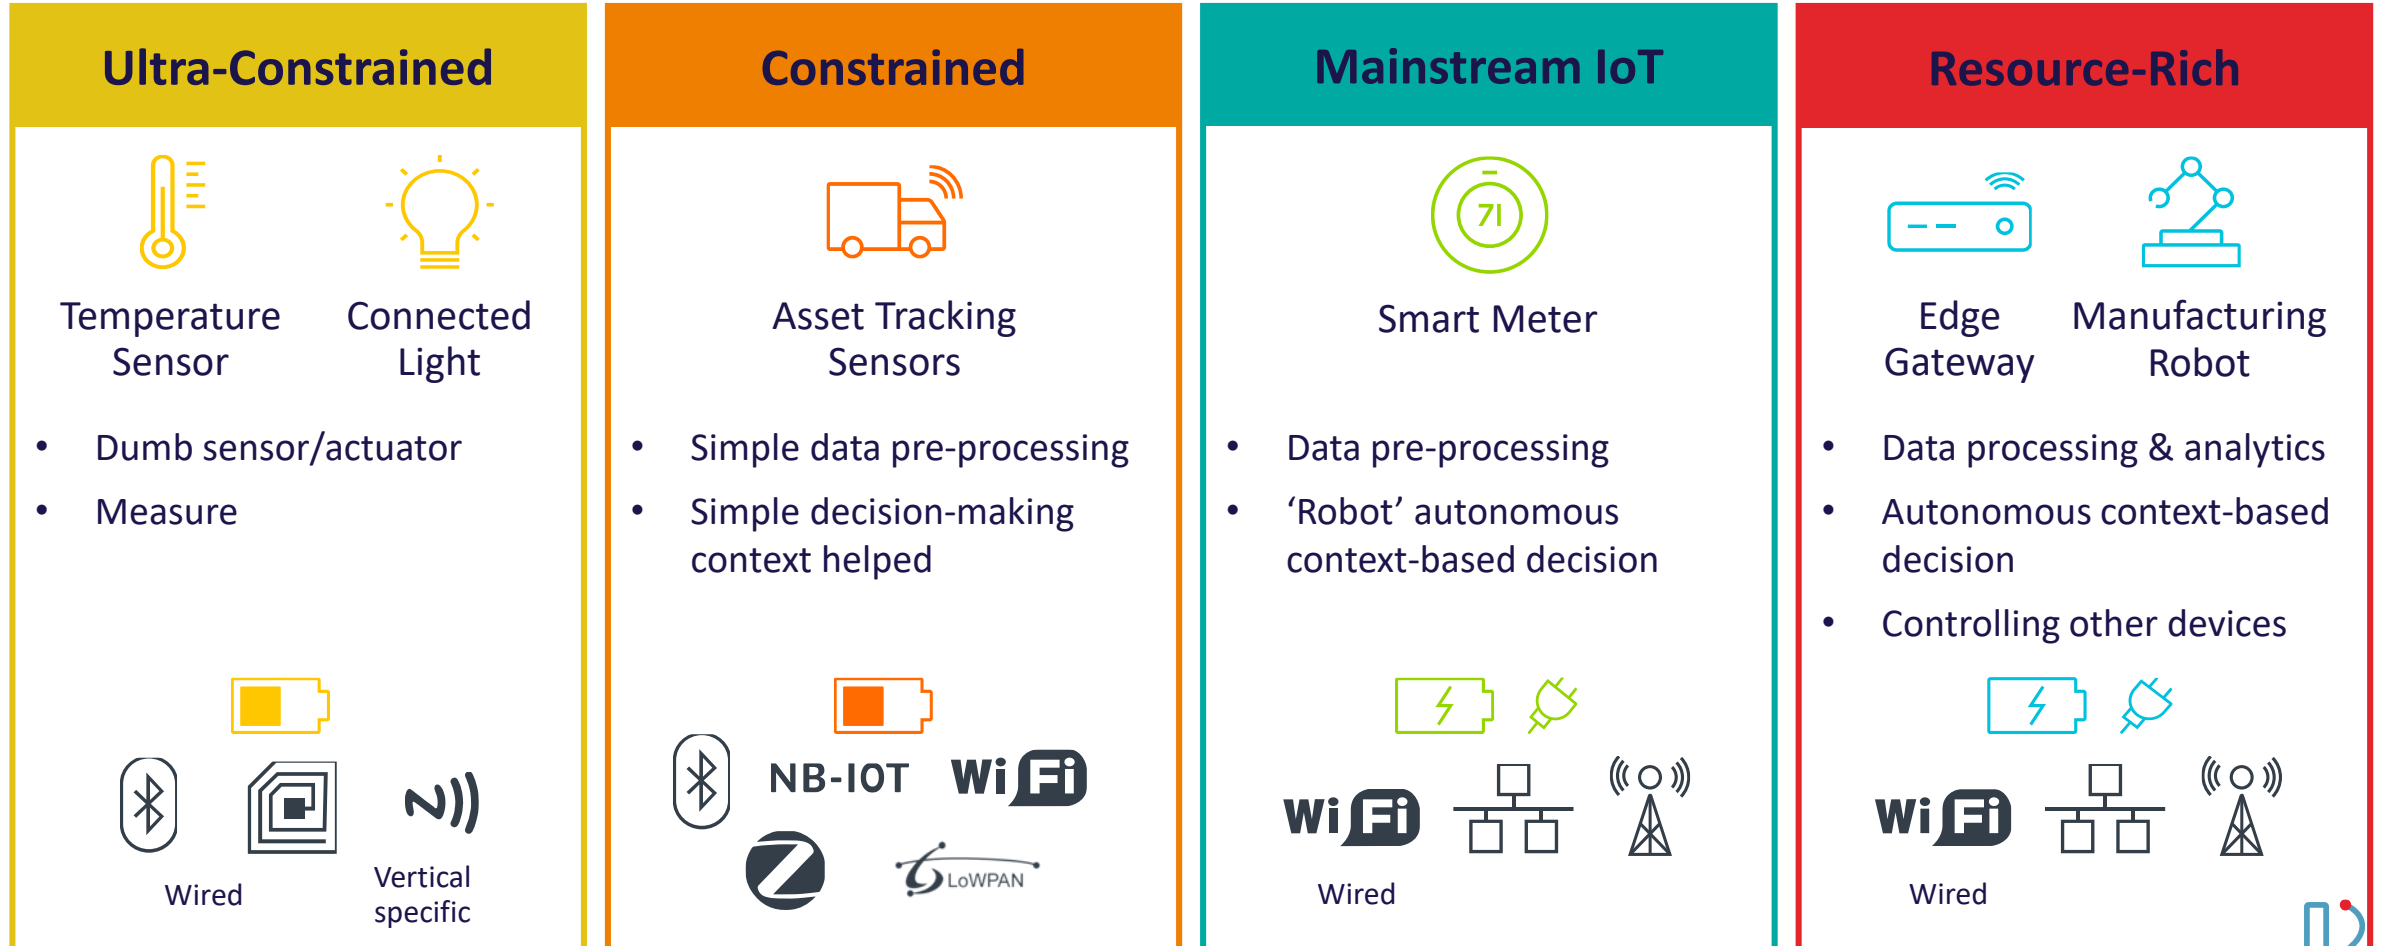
Ultra-Constrained

Temperature Sensor

Connected Light

- Dumb sensor/actuator
- Measure

Wired

Vertical specific

Constrained

Asset Tracking Sensors

- Simple data pre-processing
- Simple decision-making context helped

NB-IOT

Wi Fi

6LoWPAN

Mainstream IoT

71

Smart Meter

- Data pre-processing
- ‘Robot’ autonomous context-based decision

Wi Fi

Wired

Resource-Rich

Edge Gateway

Manufacturing Robot

- Data processing & analytics
- Autonomous context-based decision
- Controlling other devices

Wi Fi

Wired